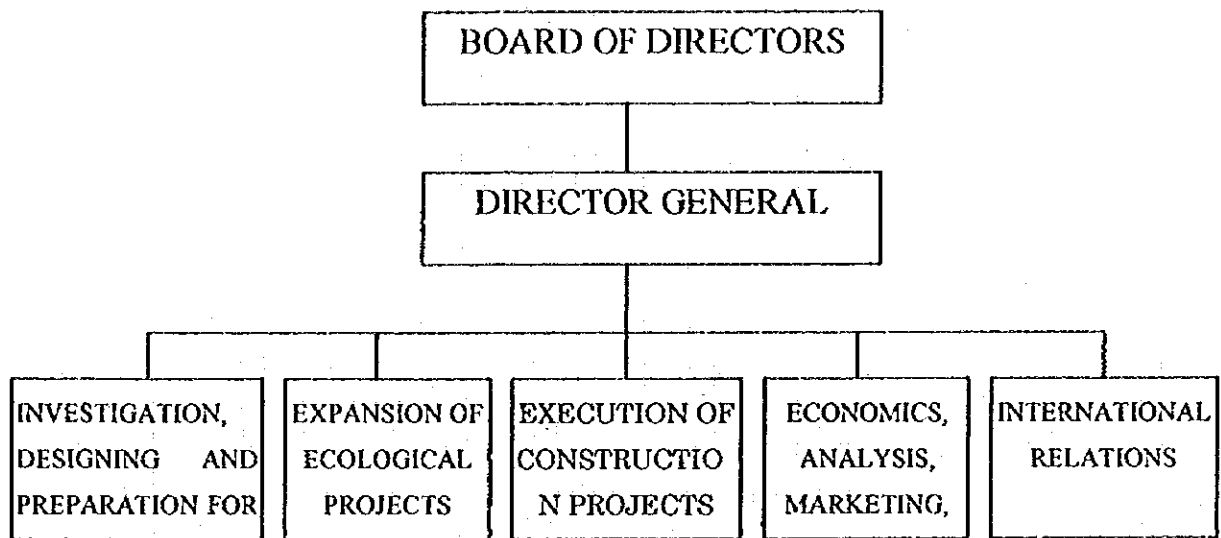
BOARD OF DIRECTORS

DIRECTOR GENERAL

INVESTIGATION, DESIGNING AND PREPARATION FOR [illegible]

EXPANSION OF ECOLOGICAL PROJECTS

EXECUTION OF CONSTRUCTIO N PROJECTS

ECONOMICS, ANALYSIS, MARKETING, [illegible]

INTERNATIONAL RELATIONS